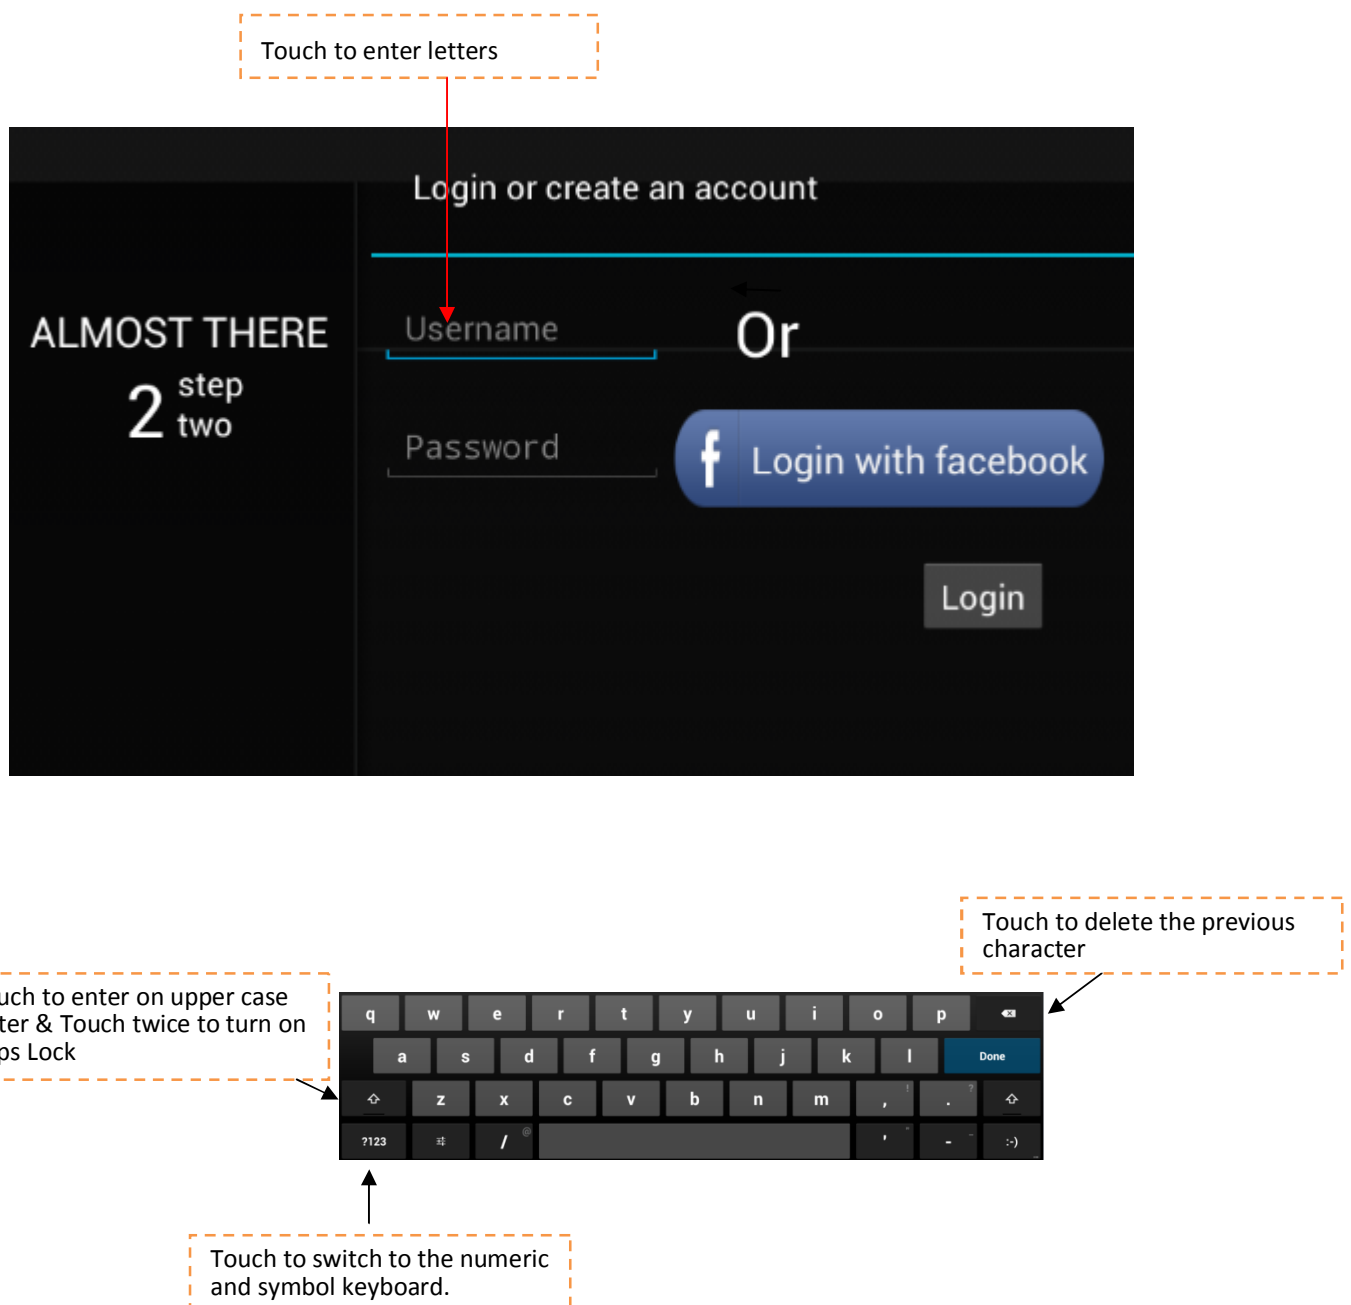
Touch to enter letters

Login or create an account

ALMOST THERE

2 step two

Username

Or

Password

Login with facebook

Login

Touch to delete the previous character

uch to enter on upper case ter & Touch twice to turn on ps Lock

| q | w | e | r | t | y | u | i | o | p | |
|---|---|---|---|---|---|---|---|---|---|---|
| a | s | d | f | g | h | j | k | l | Done | |
| z | x | c | v | b | n | m | , | . | | |
| ?123 | | / | | ' | - | :-) | | | | |

Touch to switch to the numeric and symbol keyboard.